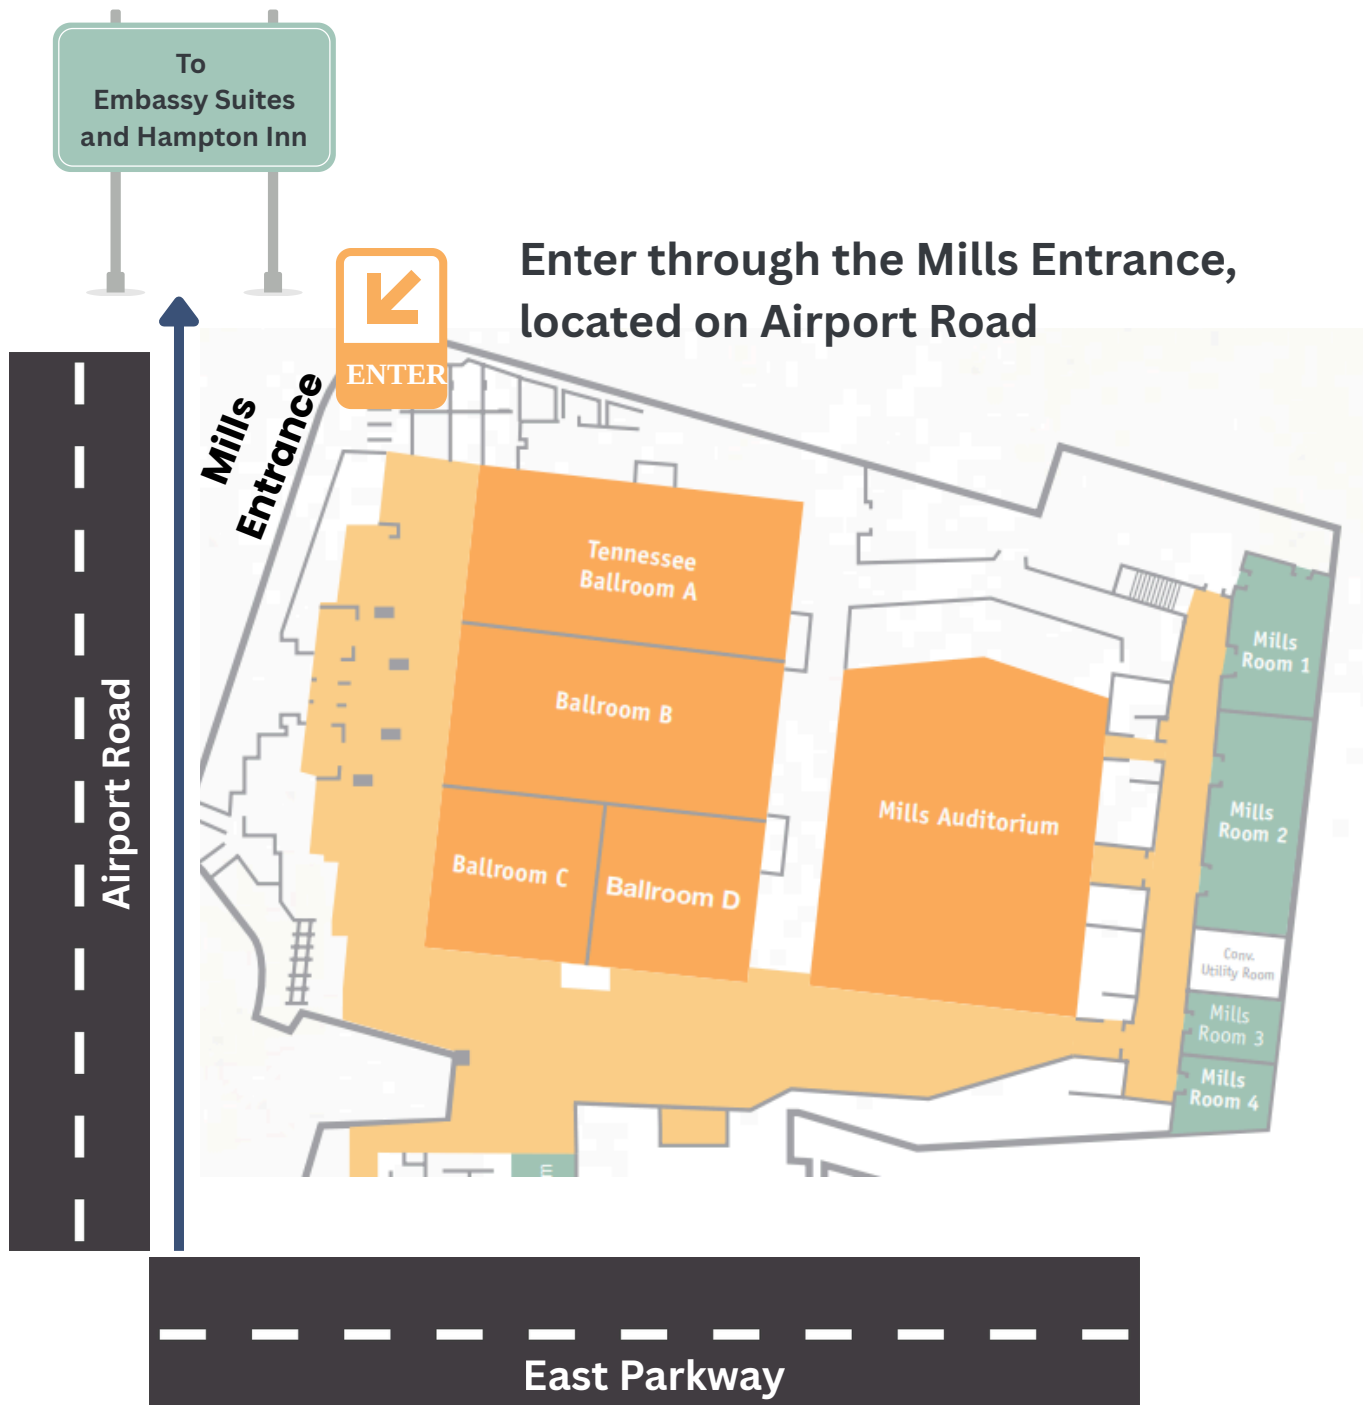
To
Embassy Suites
and Hampton Inn

Enter through the Mills Entrance, located on Airport Road

ENTER

Mills Entrance

Airport Road

Tennessee Ballroom A

Ballroom B

Ballroom C

Ballroom D

Mills Auditorium

Mills Room 1

Mills Room 2

Conv. Utility Room

Mills Room 3

Mills Room 4

East Parkway